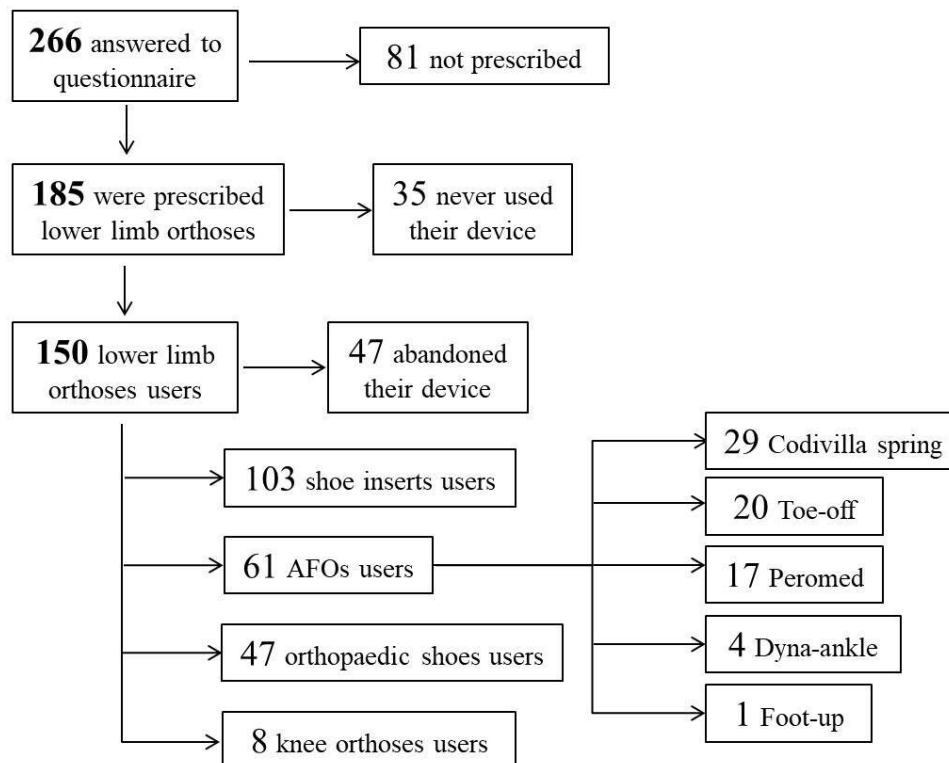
**266** answered to questionnaire

81 not prescribed

**185** were prescribed lower limb orthoses

35 never used their device

**150** lower limb orthoses users

47 abandoned their device

103 shoe inserts users

61 AFOs users

47 orthopaedic shoes users

8 knee orthoses users

29 Codivilla spring

20 Toe-off

17 Peromed

4 Dyna-ankle

1 Foot-up